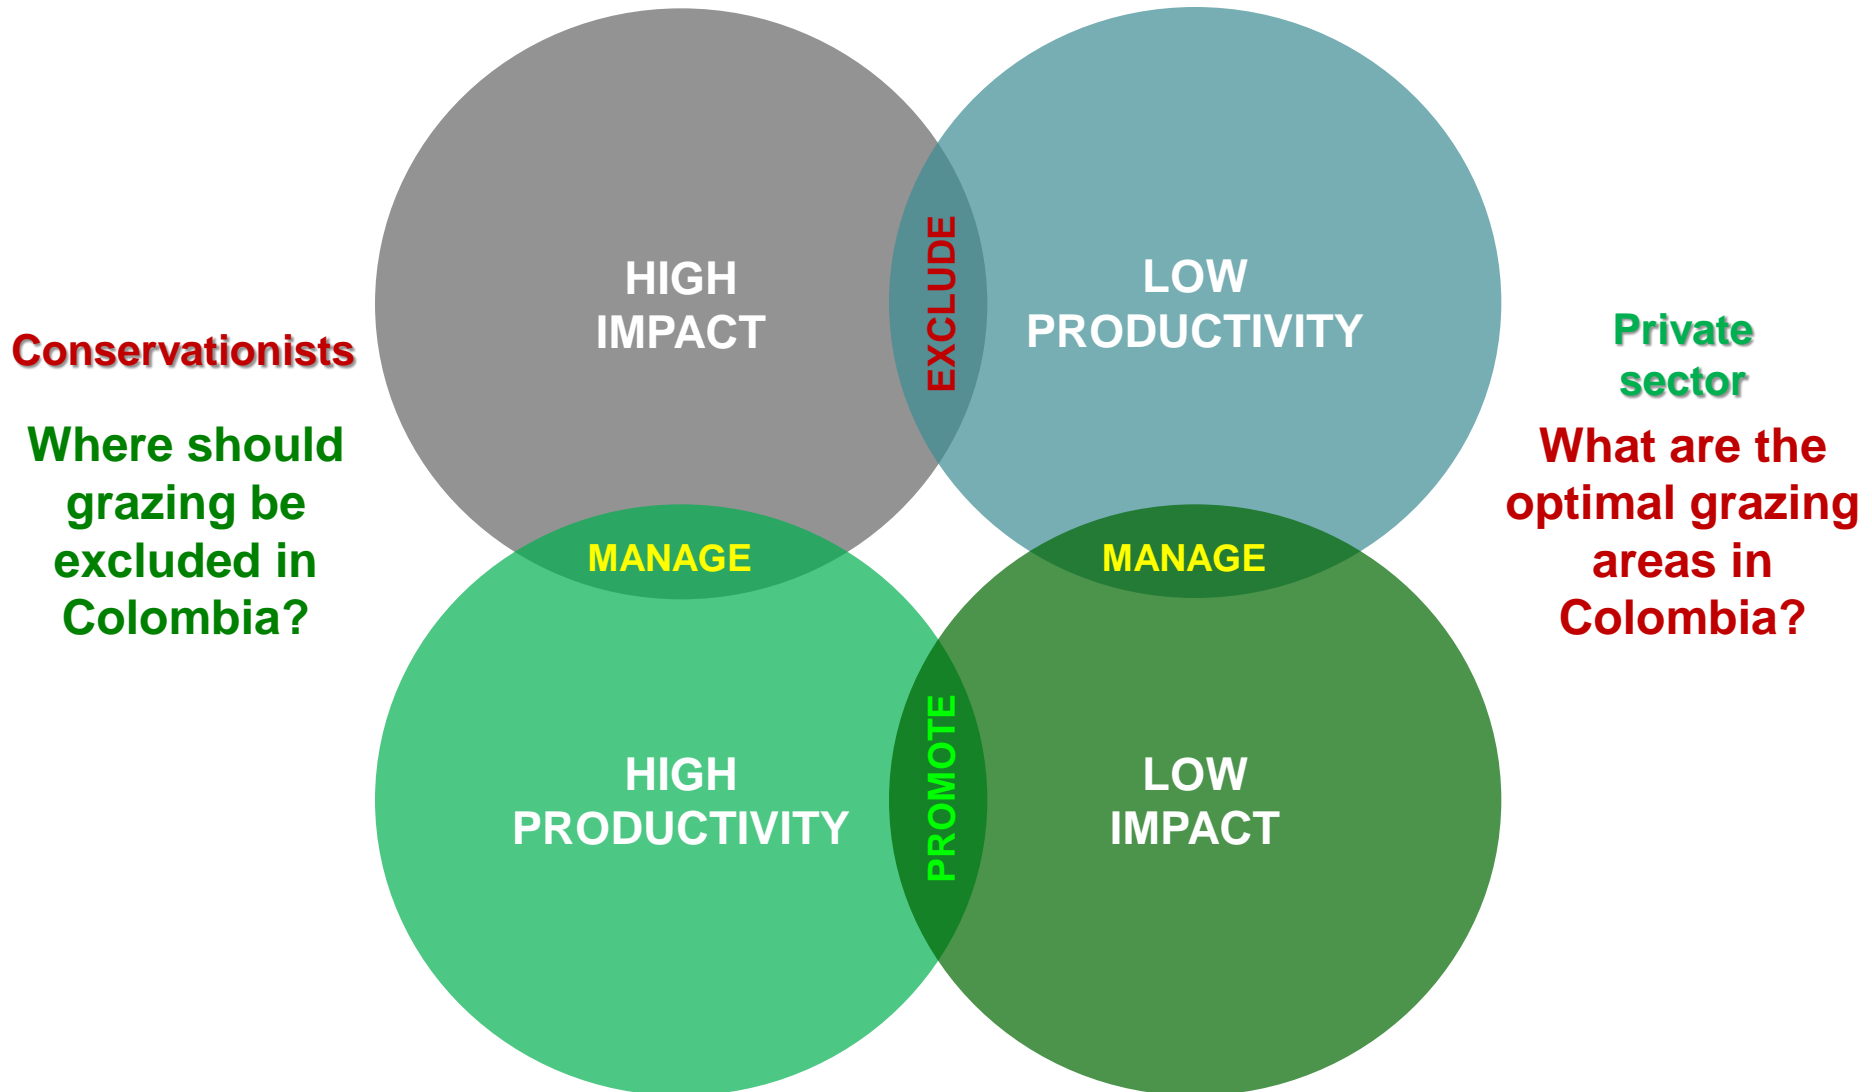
Conservationists

Where should grazing be excluded in Colombia?

HIGH IMPACT

EXCLUDE

LOW PRODUCTIVITY

Private sector

What are the optimal grazing areas in Colombia?

MANAGE

MANAGE

HIGH PRODUCTIVITY

PROMOTE

LOW IMPACT